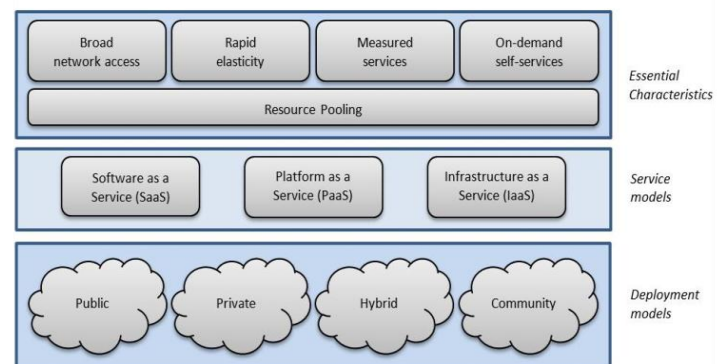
Broad network access

Rapid elasticity

Measured services

On-demand self-services

Resource Pooling

Essential Characteristics

Software as a Service (SaaS)

Platform as a Service (PaaS)

Infrastructure as a Service (IaaS)

Service models

Public

Private

Hybrid

Community

Deployment models